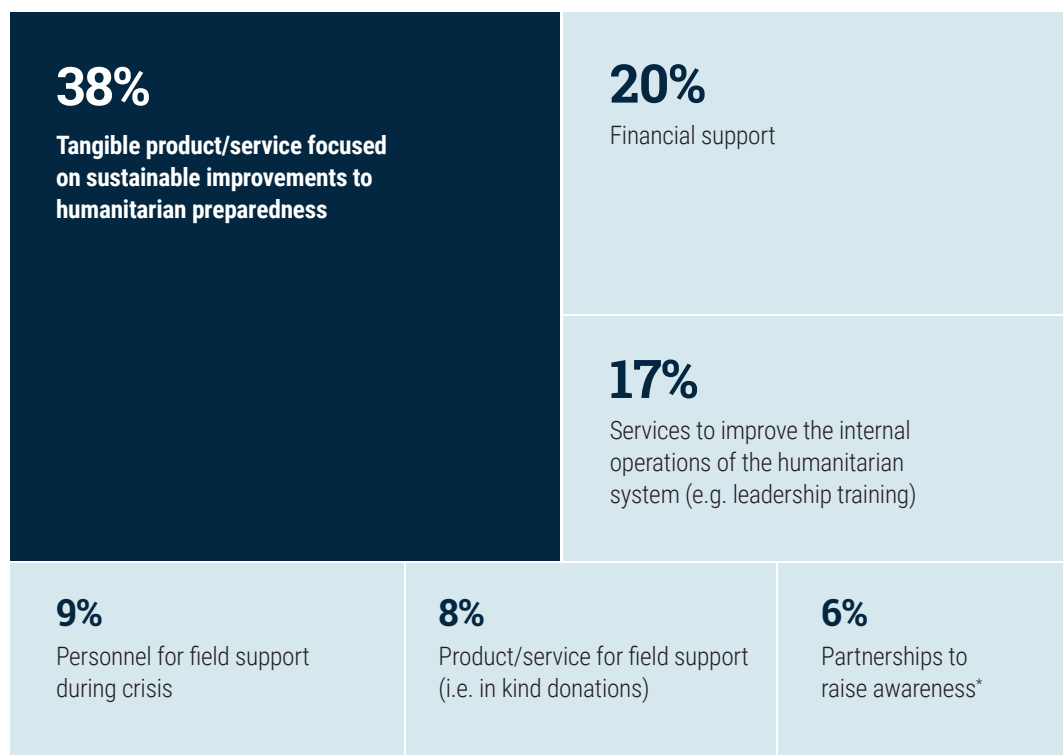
38%

Tangible product/service focused on sustainable improvements to humanitarian preparedness

20%

Financial support

17%

Services to improve the internal operations of the humanitarian system (e.g. leadership training)

9%

Personnel for field support during crisis

8%

Product/service for field support (i.e. in kind donations)

6%

Partnerships to raise awareness*